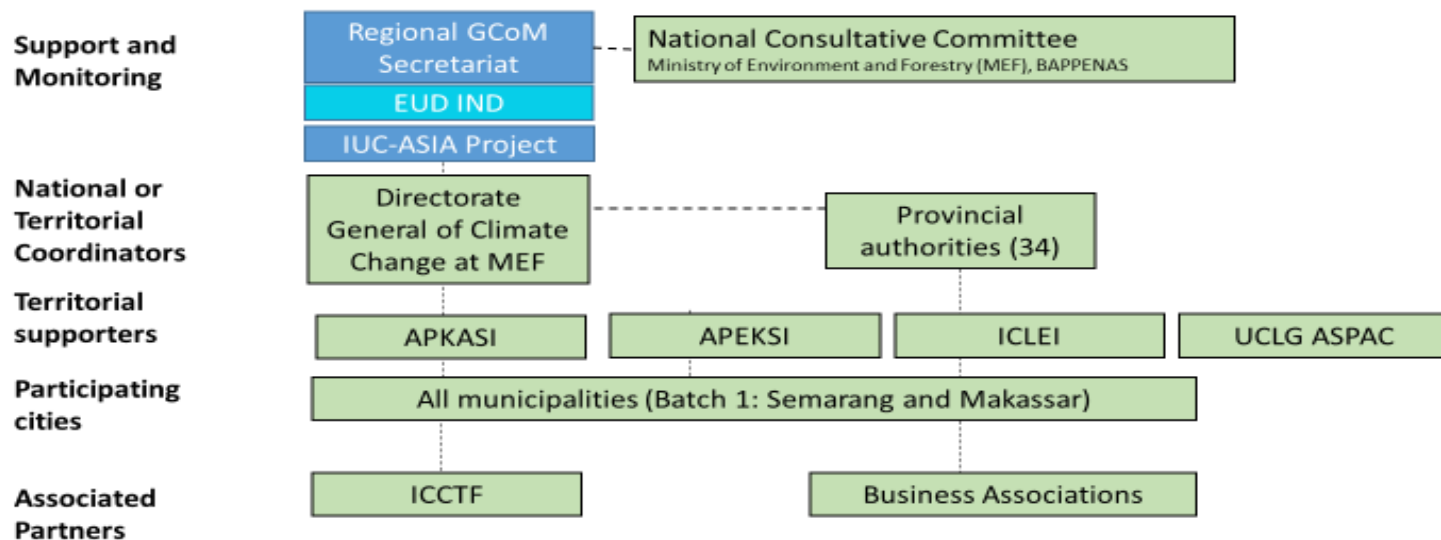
Support and Monitoring

Regional GCoM Secretariat

National Consultative Committee
Ministry of Environment and Forestry (MEF), BAPPENAS

EUD IND

IUC-ASIA Project

National or Territorial Coordinators

Directorate General of Climate Change at MEF

Provincial authorities (34)

Territorial supporters

APKASI

APEKSI

ICLEI

UCLG ASPAC

Participating cities

All municipalities (Batch 1: Semarang and Makassar)

Associated Partners

ICCTF

Business Associations